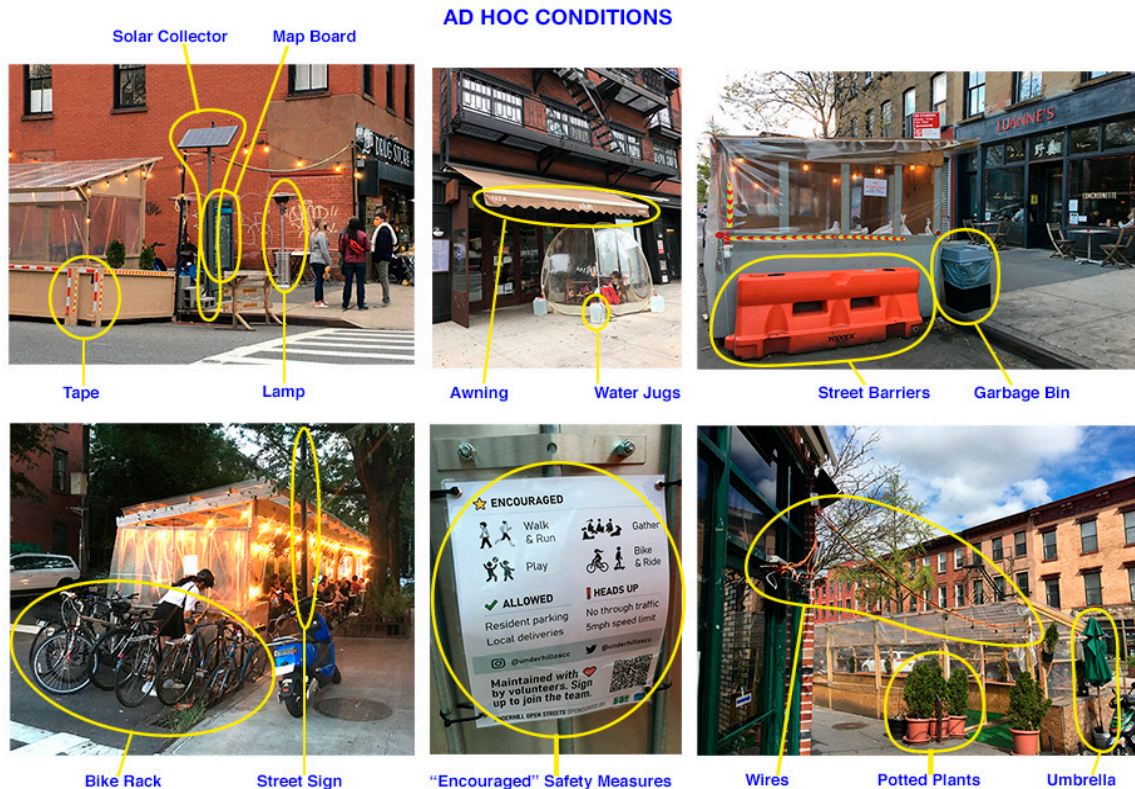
AD HOC CONDITIONS

Solar Collector
Map Board

TRUE STORE

Tape
Lamp

Awning
Water Jugs

LUANNE'S

Street Barriers
Garbage Bin

ENCOURAGED
Walk & Run
Gather
Play
Bike & Ride
ALLOWED
Resident parking
Local deliveries
HEADS UP
No through traffic
5mph speed limit
@underhillsocc
@underhillsocc
Maintained with by volunteers. Sign up to join the team.

Bike Rack
Street Sign
"Encouraged" Safety Measures
Wires
Potted Plants
Umbrella